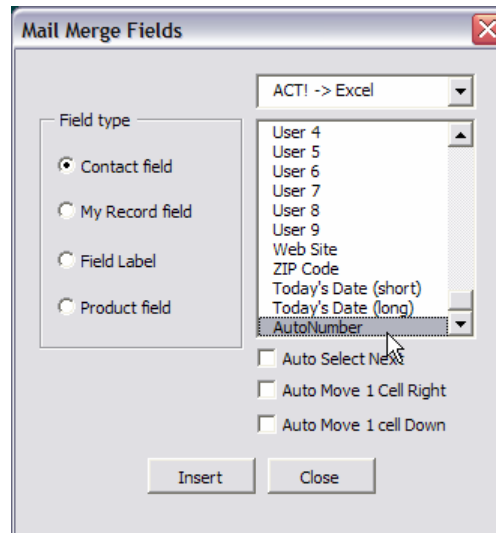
Mail Merge Fields

ACT! -> Excel

Field type

Contact field

My Record field

Field Label

Product field

User 4
User 5
User 6
User 7
User 8
User 9
Web Site
ZIP Code
Today's Date (short)
Today's Date (long)
AutoNumber

Auto Select Next

Auto Move 1 Cell Right

Auto Move 1 cell Down

Insert

Close